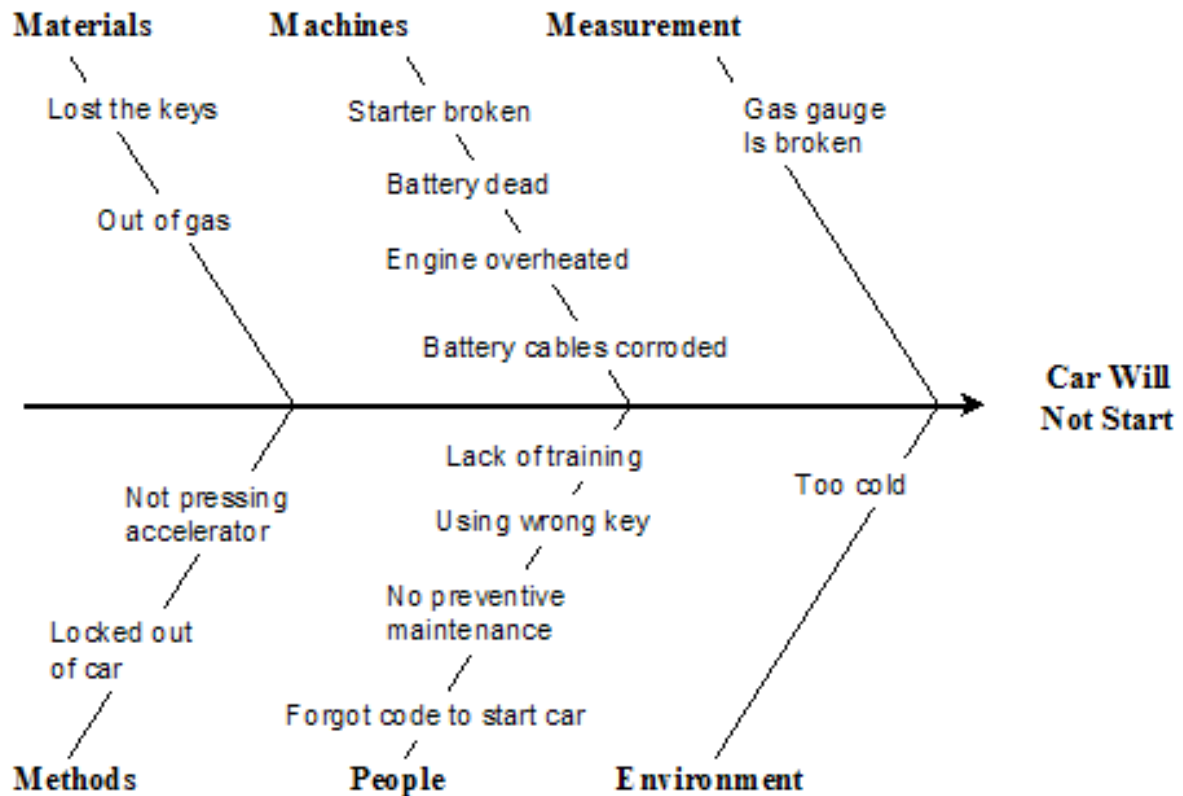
Materials

Lost the keys

Out of gas

Machines

Starter broken

Battery dead

Engine overheated

Battery cables corroded

Measurement

Gas gauge Is broken

Car Will Not Start

Not pressing accelerator

Locked out of car

Methods

Lack of training

Using wrong key

No preventive maintenance

Forgot code to start car

People

Too cold

Environment